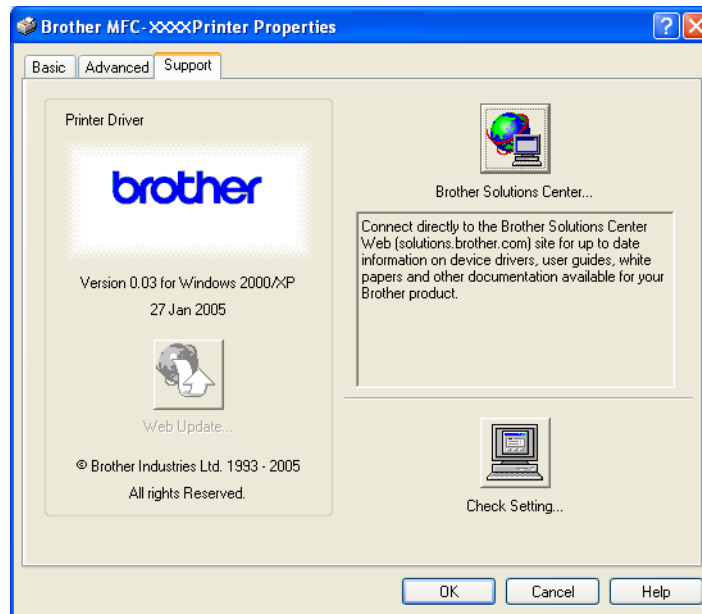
Brother MFC-XXXXPrinter Properties

?

Basic

Advanced

Support

Printer Driver

brother

Version 0.03 for Windows 2000/XP

27 Jan 2005

Web Update...

© Brother Industries Ltd. 1993 - 2005

All rights Reserved.

Brother Solutions Center...

Connect directly to the Brother Solutions Center Web (solutions.brother.com) site for up to date information on device drivers, user guides, white papers and other documentation available for your Brother product.

Check Setting...

OK

Cancel

Help